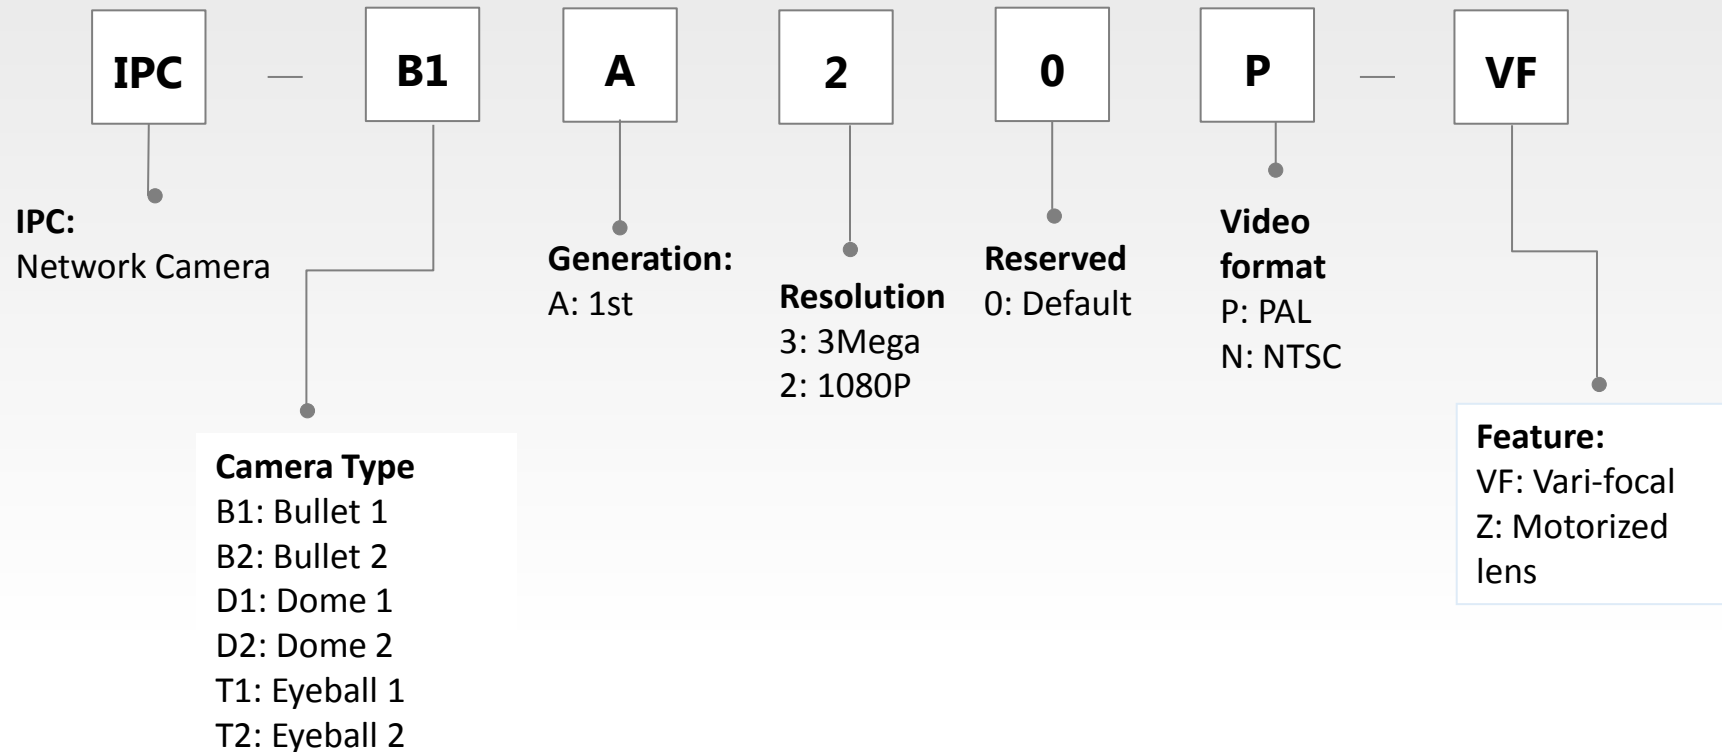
IPC — B1 A 2 0 P — VF

IPC:
Network Camera

Camera Type
B1: Bullet 1
B2: Bullet 2
D1: Dome 1
D2: Dome 2
T1: Eyeball 1
T2: Eyeball 2

Generation:
A: 1st

Resolution
3: 3Mega
2: 1080P

Reserved
0: Default

Video format
P: PAL
N: NTSC

Feature:
VF: Vari-focal
Z: Motorized lens